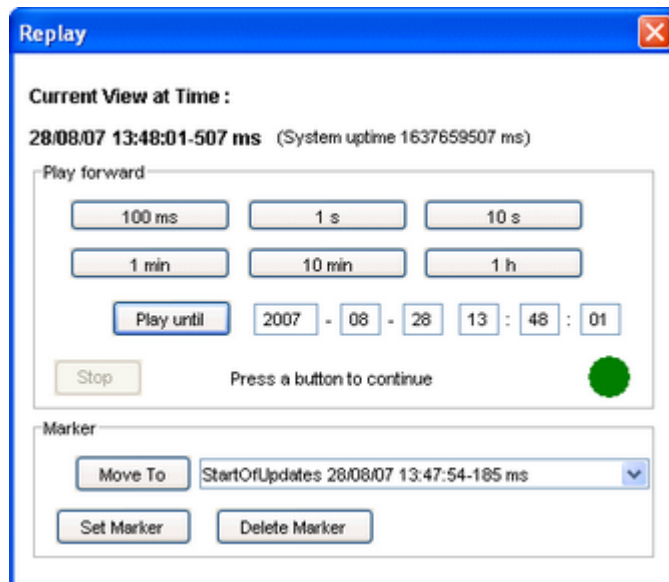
Replay

Current View at Time :

28/08/07 13:48:01-507 ms (System uptime 1637659507 ms)

Play forward

100 ms
1 s
10 s
1 min
10 min
1 h

Play until 2007 - 08 - 28 13 : 48 : 01

Stop Press a button to continue

Marker

Move To StartOfUpdates 28/08/07 13:47:54-185 ms

Set Marker Delete Marker